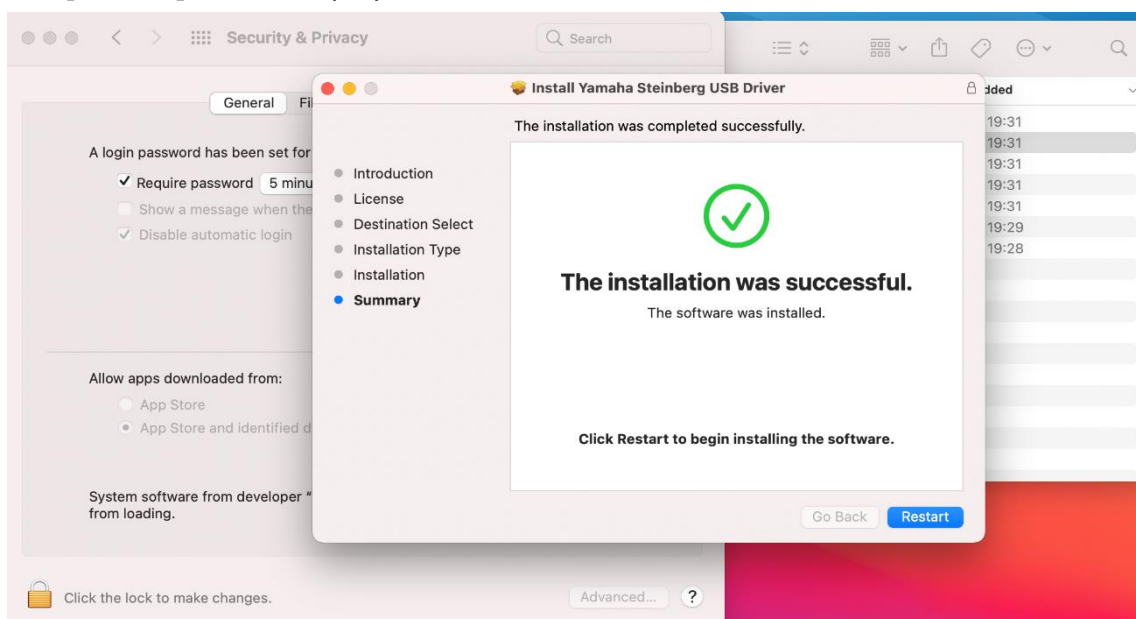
Security & Privacy

Search

General Fi

A login password has been set for

Require password 5 minu

Show a message when the

Disable automatic login

Allow apps downloaded from:

App Store

App Store and identified d

System software from developer " from loading.

Click the lock to make changes.

Advanced...

?

Install Yamaha Steinberg USB Driver

The installation was completed successfully.

Introduction

License

Destination Select

Installation Type

Installation

Summary

The installation was successful.

The software was installed.

Click Restart to begin installing the software.

Go Back

Restart

dded

19:31

19:31

19:31

19:31

19:31

19:29

19:28